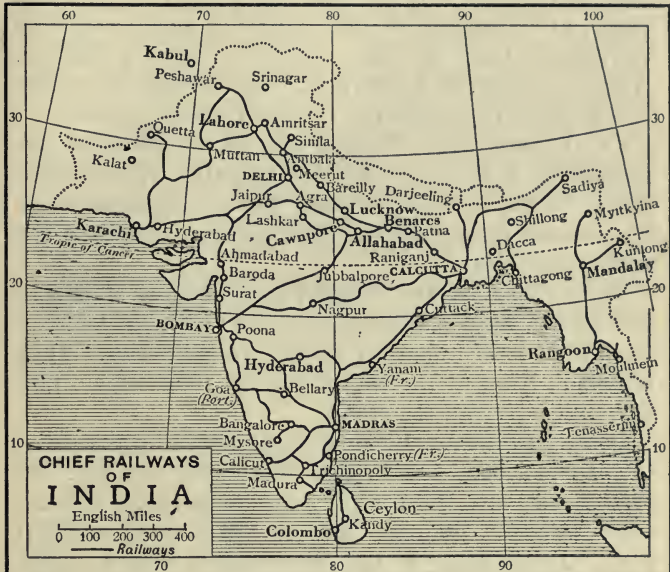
60 70 80 90 100

Kabul
Peshawar
Srinagar
30
Quetta
Lahore
Amritsar
Simla
Kalat
Multan
Ambala
Meerut
DELHI
Jaipur
Agra
Bareilly
Darjeeling
Sadiya
Lashkar
Lucknow
Shillong
Myitkyina
Karachi
Hyderabad
Cawnpore
Benares
Patna
Tropic of Cancer
Allahabad
Raniganj
Dacca
Kunlong
Ahmadabad
Jubbalpore
CALCUTTA
Chittagong
Mandalay
20
Baroda
20
Surat
Nagpur
Cuttack
BOMBAY
Poona
Hyderabad
Rangoon
Yanam (Fr.)
Moulmein
Goa (Port.)
Bellary
Bangalore
MADRAS
Tenasserim
10
Mysore
10
Calicut
Pondicherry (Fr.)
Trichinopoly
Madura
Ceylon
Kandy
Colombo

CHIEF RAILWAYS OF INDIA
English Miles
0 100 200 300 400
Railways

70 80 90